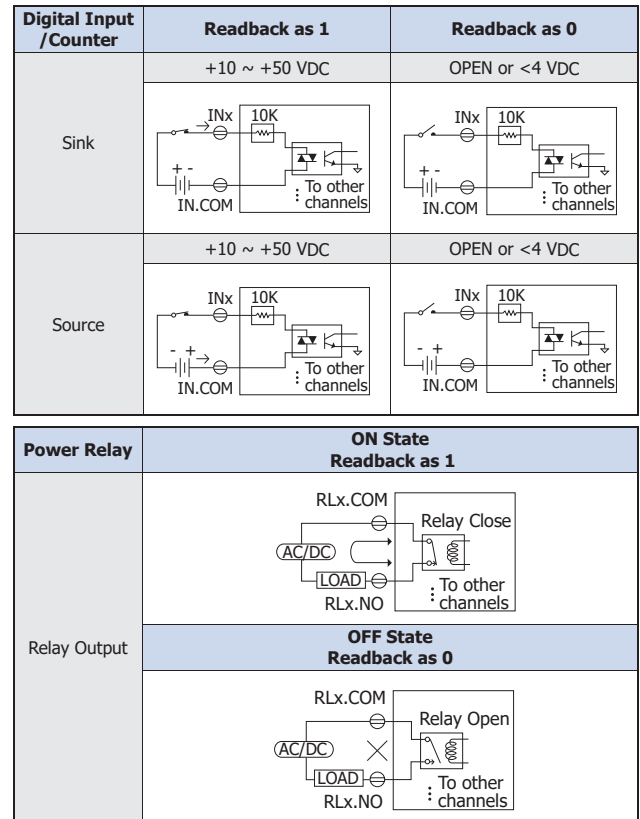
| Digital Input /Counter | Readback as 1 | Readback as 0 |
|---|---|---|
| | +10 ~ +50 VDC | OPEN or <4 VDC |
| Sink | INx 10K + - IN.COM To other channels | INx 10K + - IN.COM To other channels |
| | +10 ~ +50 VDC | OPEN or <4 VDC |
| Source | INx 10K - + IN.COM To other channels | INx 10K - + IN.COM To other channels |

| Power Relay | ON State Readback as 1 |
|---|---|
| Relay Output | RLx.COM Relay Close AC/DC LOAD RLx.NO To other channels |
| | OFF State Readback as 0 |
| | RLx.COM Relay Open AC/DC LOAD RLx.NO To other channels |